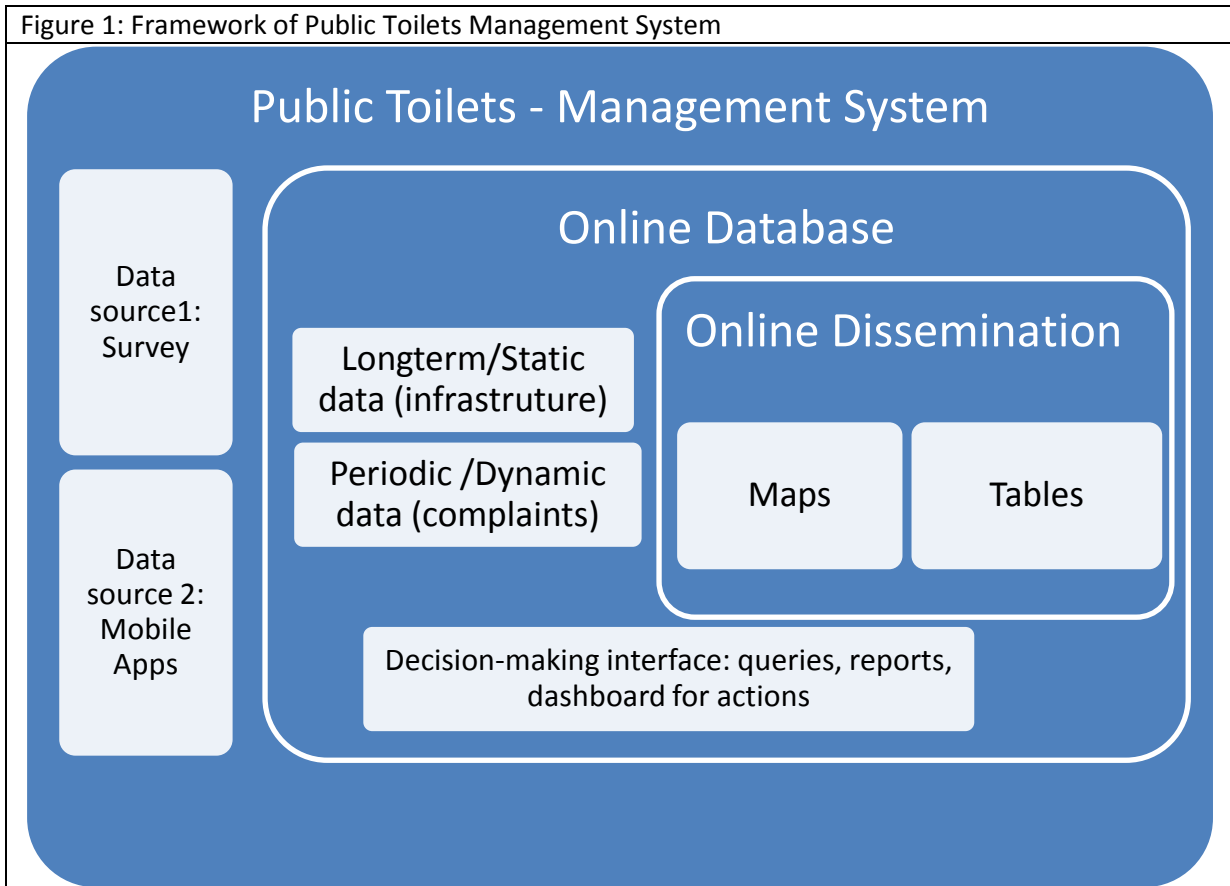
Figure 1: Framework of Public Toilets Management System

Public Toilets - Management System

Data source1: Survey

Data source 2: Mobile Apps

Online Database

Longterm/Static data (infrastruture)

Periodic /Dynamic data (complaints)

Online Dissemination

Maps

Tables

Decision-making interface: queries, reports, dashboard for actions